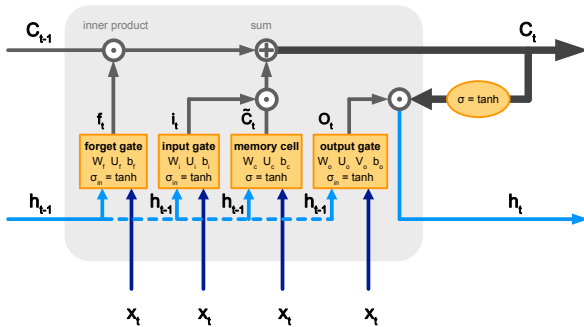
$C_{t-1}$

inner product

sum

$C_t$

$f_t$

$i_t$

$\tilde{C}_t$

$O_t$

σ = tanh

forget gate
$W_f$ $U_f$ $b_f$
$\sigma_{in}$ = tanh

input gate
$W_i$ $U_i$ $b_i$
$\sigma_{in}$ = tanh

memory cell
$W_c$ $U_c$ $b_c$
σ = tanh

output gate
$W_o$ $U_o$ $V_o$ $b_o$
$\sigma_{in}$ = tanh

$h_{t-1}$

$h_{t-1}$

$h_{t-1}$

$h_{t-1}$

$h_t$

$x_t$

$x_t$

$x_t$

$x_t$